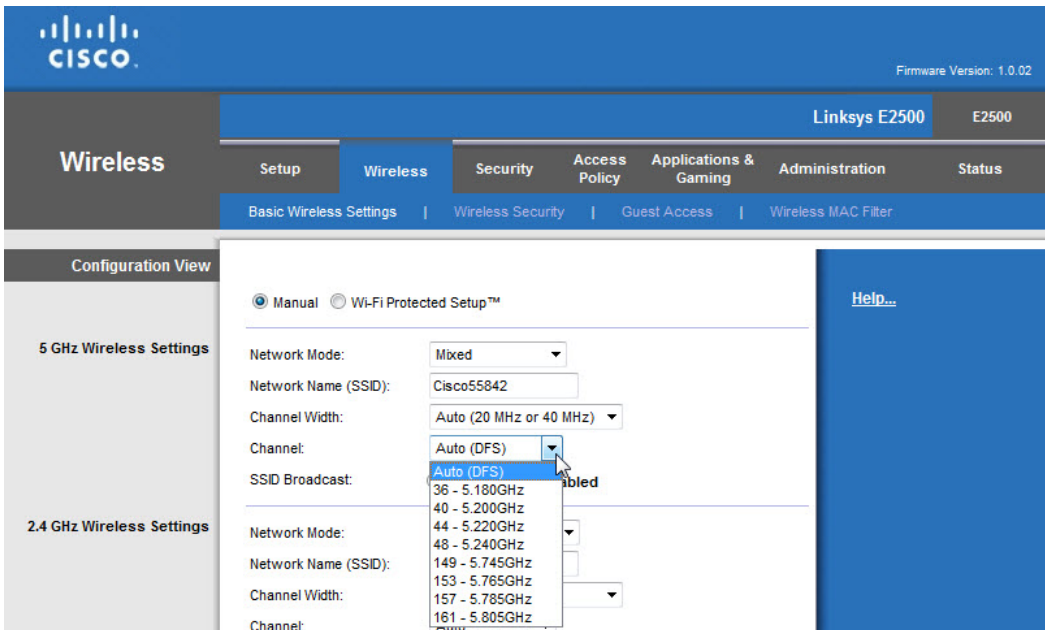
cisco

Firmware Version: 1.0.02

Linksys E2500 | E2500

Wireless

Setup | Wireless | Security | Access Policy | Applications & Gaming | Administration | Status

Basic Wireless Settings | Wireless Security | Guest Access | Wireless MAC Filter

Configuration View

Manual  Wi-Fi Protected Setup™

Help...

5 GHz Wireless Settings

Network Mode: Mixed

Network Name (SSID): Cisco55842

Channel Width: Auto (20 MHz or 40 MHz)

Channel: Auto (DFS)

SSID Broadcast: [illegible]abled

Auto (DFS)
36 - 5.180GHz
40 - 5.200GHz
44 - 5.220GHz
48 - 5.240GHz
149 - 5.745GHz
153 - 5.765GHz
157 - 5.785GHz
161 - 5.805GHz

2.4 GHz Wireless Settings

Network Mode:

Network Name (SSID):

Channel Width:

Channel: